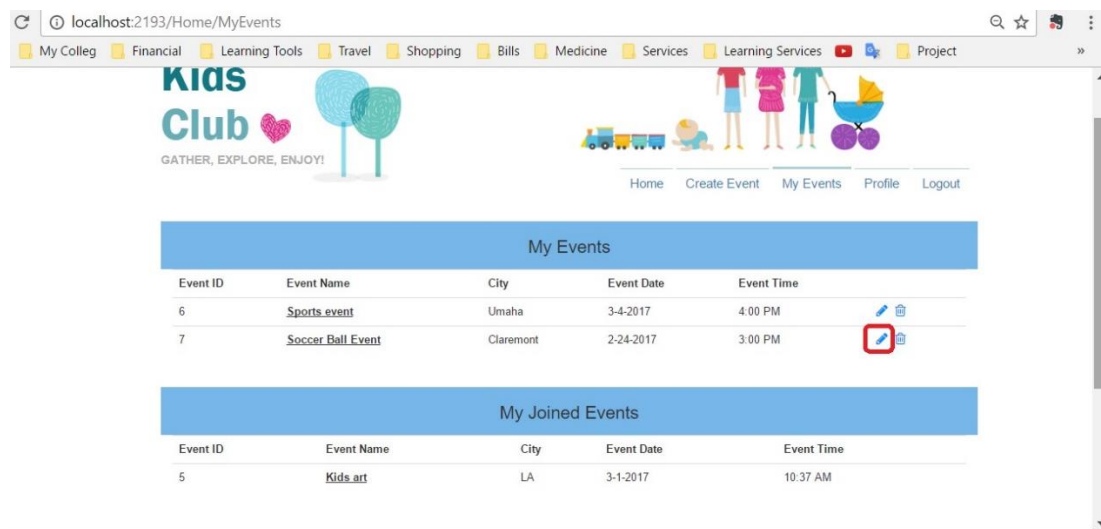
localhost:2193/Home/MyEvents

My Colleg | Financial | Learning Tools | Travel | Shopping | Bills | Medicine | Services | Learning Services | Project

Kids Club

GATHER, EXPLORE, ENJOY!

Home | Create Event | My Events | Profile | Logout

My Events

| Event ID | Event Name | City | Event Date | Event Time |
|---|---|---|---|---|
| 6 | Sports event | Umaha | 3-4-2017 | 4:00 PM |
| 7 | Soccer Ball Event | Claremont | 2-24-2017 | 3:00 PM |

My Joined Events

| Event ID | Event Name | City | Event Date | Event Time |
|---|---|---|---|---|
| 5 | Kids art | LA | 3-1-2017 | 10:37 AM |